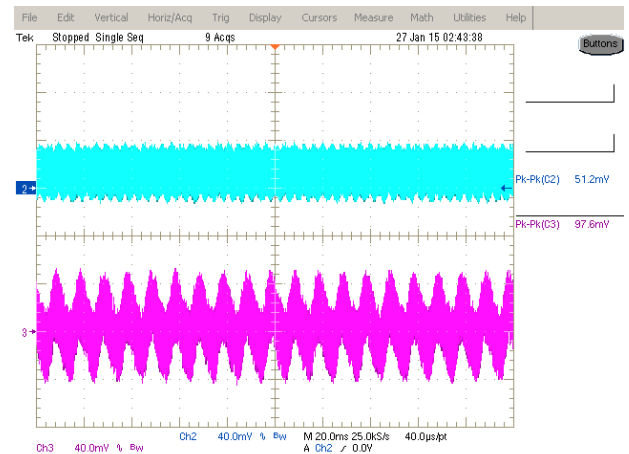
File Edit Vertical Horiz/Acq Trig Display Cursors Measure Math Utilities Help

Tek Stopped Single Seq 9 Acqs 27 Jan 15 02:43:38

Buttons

2

Pk-Pk(C2) 51.2mV

Pk-Pk(C3) 97.6mV

3

Ch2 40.0mV Ω $B_W$ M 20.0ms 25.0kS/s 40.0μs/pt

Ch3 40.0mV Ω $B_W$ A Ch2 ∫ 0.0V